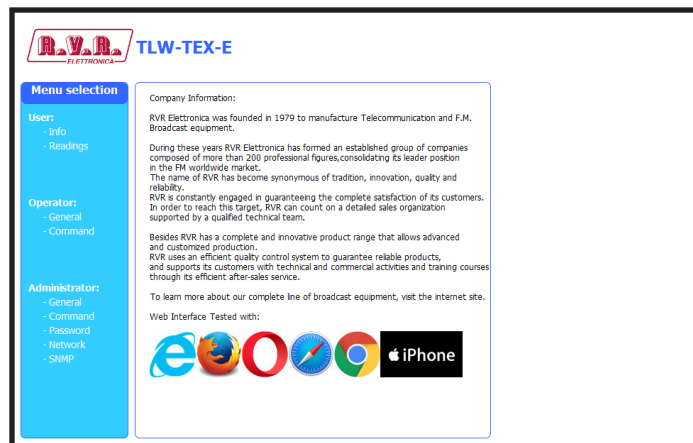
R.V.R. ELETTRONICA

TLW-TEX-E

Menu selection

User:
- Info
- Readings

Operator:
- General
- Command

Administrator:
- General
- Command
- Password
- Network
- SNMP

Company Information:

RVR Elettronica was founded in 1979 to manufacture Telecommunication and F.M. Broadcast equipment.

During these years RVR Elettronica has formed an established group of companies composed of more than 200 professional figures,consolidating its leader position in the FM worldwide market.
The name of RVR has become synonymous of tradition, innovation, quality and reliability.
RVR is constantly engaged in guaranteeing the complete satisfaction of its customers.
In order to reach this target, RVR can count on a detailed sales organization supported by a qualified technical team.

Besides RVR has a complete and innovative product range that allows advanced and customized production.
RVR uses an efficient quality control system to guarantee reliable products, and supports its customers with technical and commercial activities and training courses through its efficient after-sales service.

To learn more about our complete line of broadcast equipment, visit the internet site.

Web Interface Tested with:

iPhone